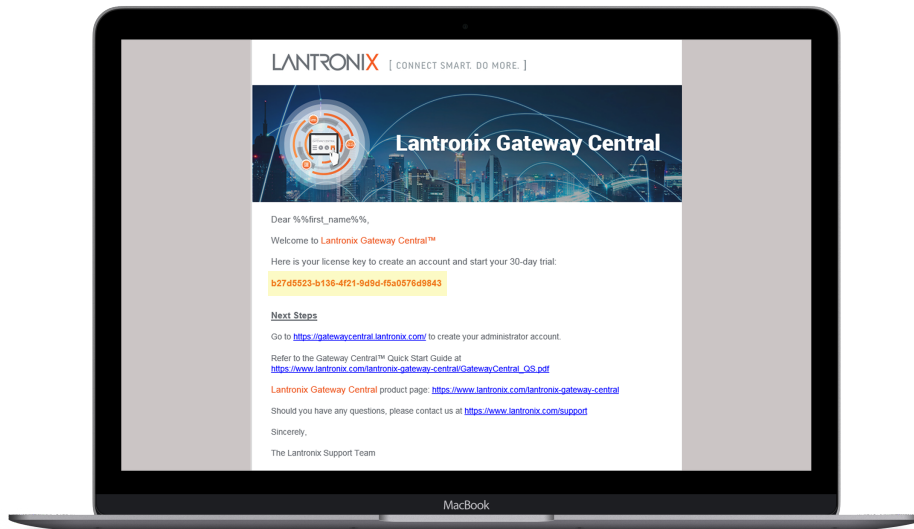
LANTRONIX [ CONNECT SMART. DO MORE. ]

Lantronix Gateway Central

Dear %%first_name%%,

Welcome to Lantronix Gateway Central™

Here is your license key to create an account and start your 30-day trial:

b27d5523-b136-4f21-9d9d-f5a0576d9843

Next Steps

Go to https://gatewaycentral.lantronix.com/ to create your administrator account.

Refer to the Gateway Central™ Quick Start Guide at https://www.lantronix.com/lantronix-gateway-central/GatewayCentral_QS.pdf

Lantronix Gateway Central product page: https://www.lantronix.com/lantronix-gateway-central

Should you have any questions, please contact us at https://www.lantronix.com/support

Sincerely,

The Lantronix Support Team

MacBook